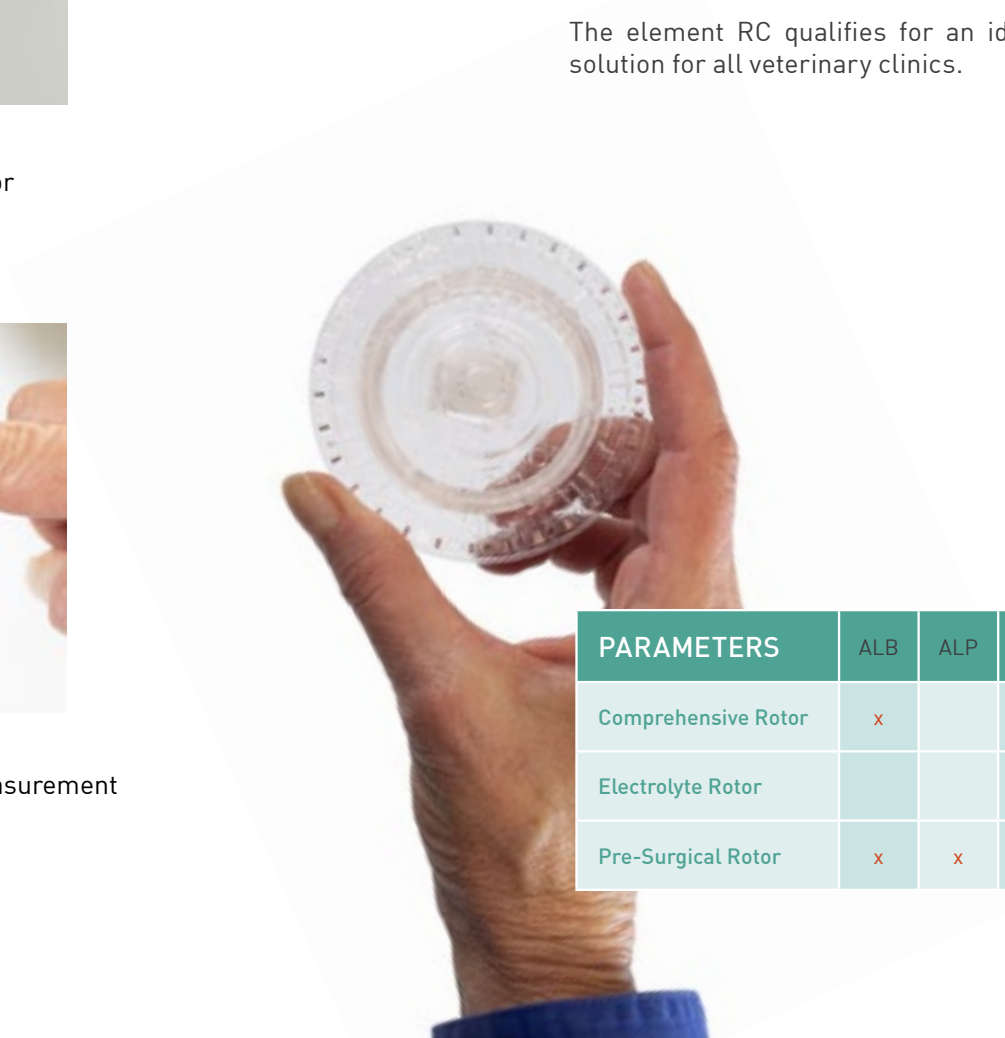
The element RC qualifies for an id solution for all veterinary clinics.

or

nsurement

| PARAMETERS | ALB | ALP |
|---|---|---|
| Comprehensive Rotor | x | |
| Electrolyte Rotor | | |
| Pre-Surgical Rotor | x | x |